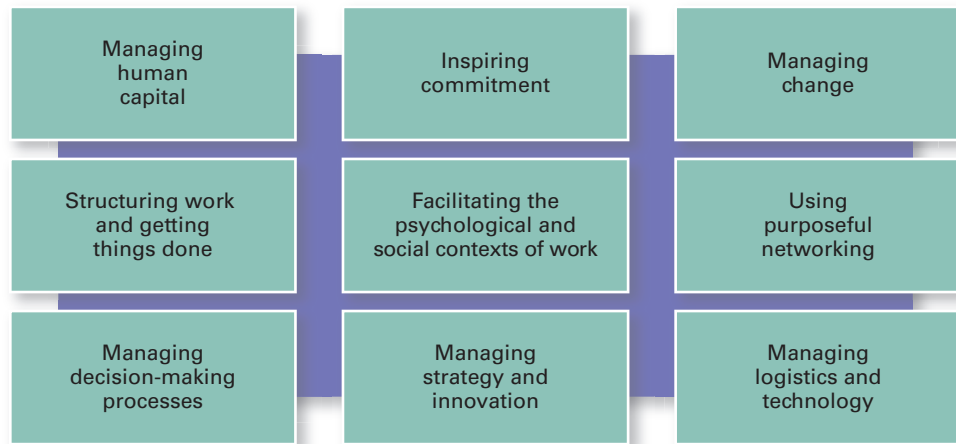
Managing human capital

Inspiring commitment

Managing change

Structuring work and getting things done

Facilitating the psychological and social contexts of work

Using purposeful networking

Managing decision-making processes

Managing strategy and innovation

Managing logistics and technology